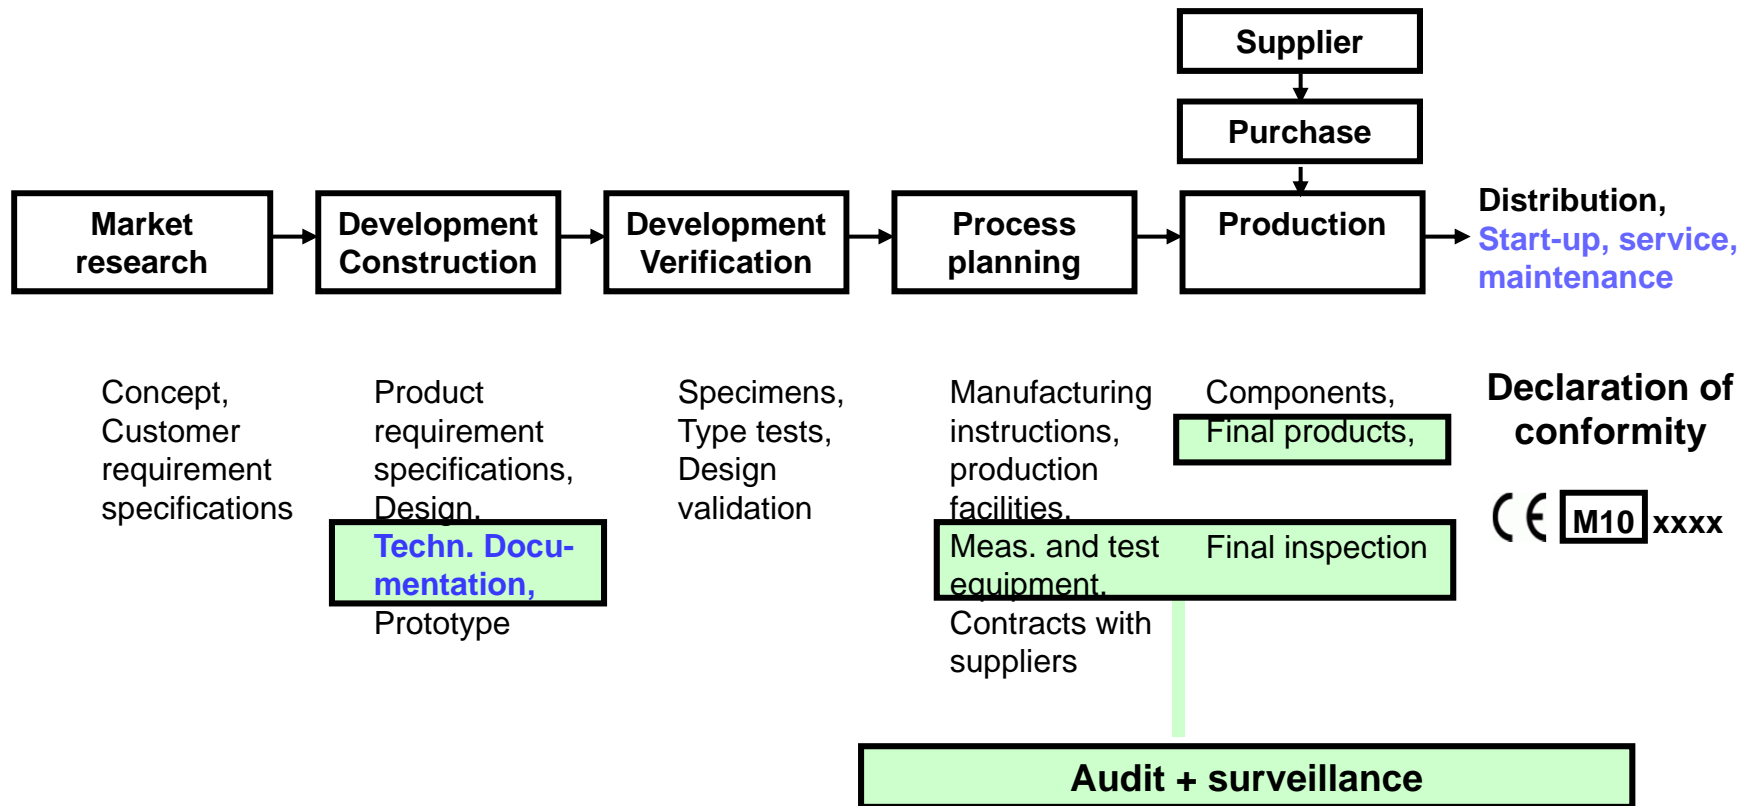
Supplier

Purchase

Market research

Development Construction

Development Verification

Process planning

Production

Distribution, Start-up, service, maintenance

Concept, Customer requirement specifications

Product requirement specifications, Design, Techn. Documentation, Prototype

Specimens, Type tests, Design validation

Manufacturing instructions, production facilities, Meas. and test equipment, Contracts with suppliers

Components, Final products, Final inspection

Declaration of conformity

CE M10 xxxx

Audit + surveillance